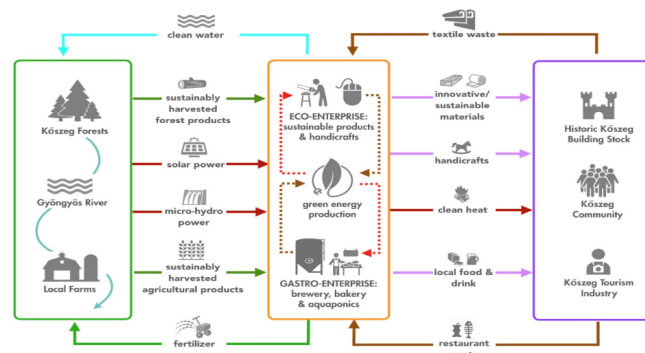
clean water

textile waste

Kőszeg Forests

Gyöngyös River

Local Farms

sustainably harvested forest products

solar power

micro-hydro power

sustainably harvested agricultural products

ECO-ENTERPRISE: sustainable products & handicrafts

green energy production

GASTRO-ENTERPRISE: brewery, bakery & aquaponics

innovative/ sustainable materials

handicrafts

clean heat

local food & drink

Historic Kőszeg Building Stock

Kőszeg Community

Kőszeg Tourism Industry

fertilizer

restaurant